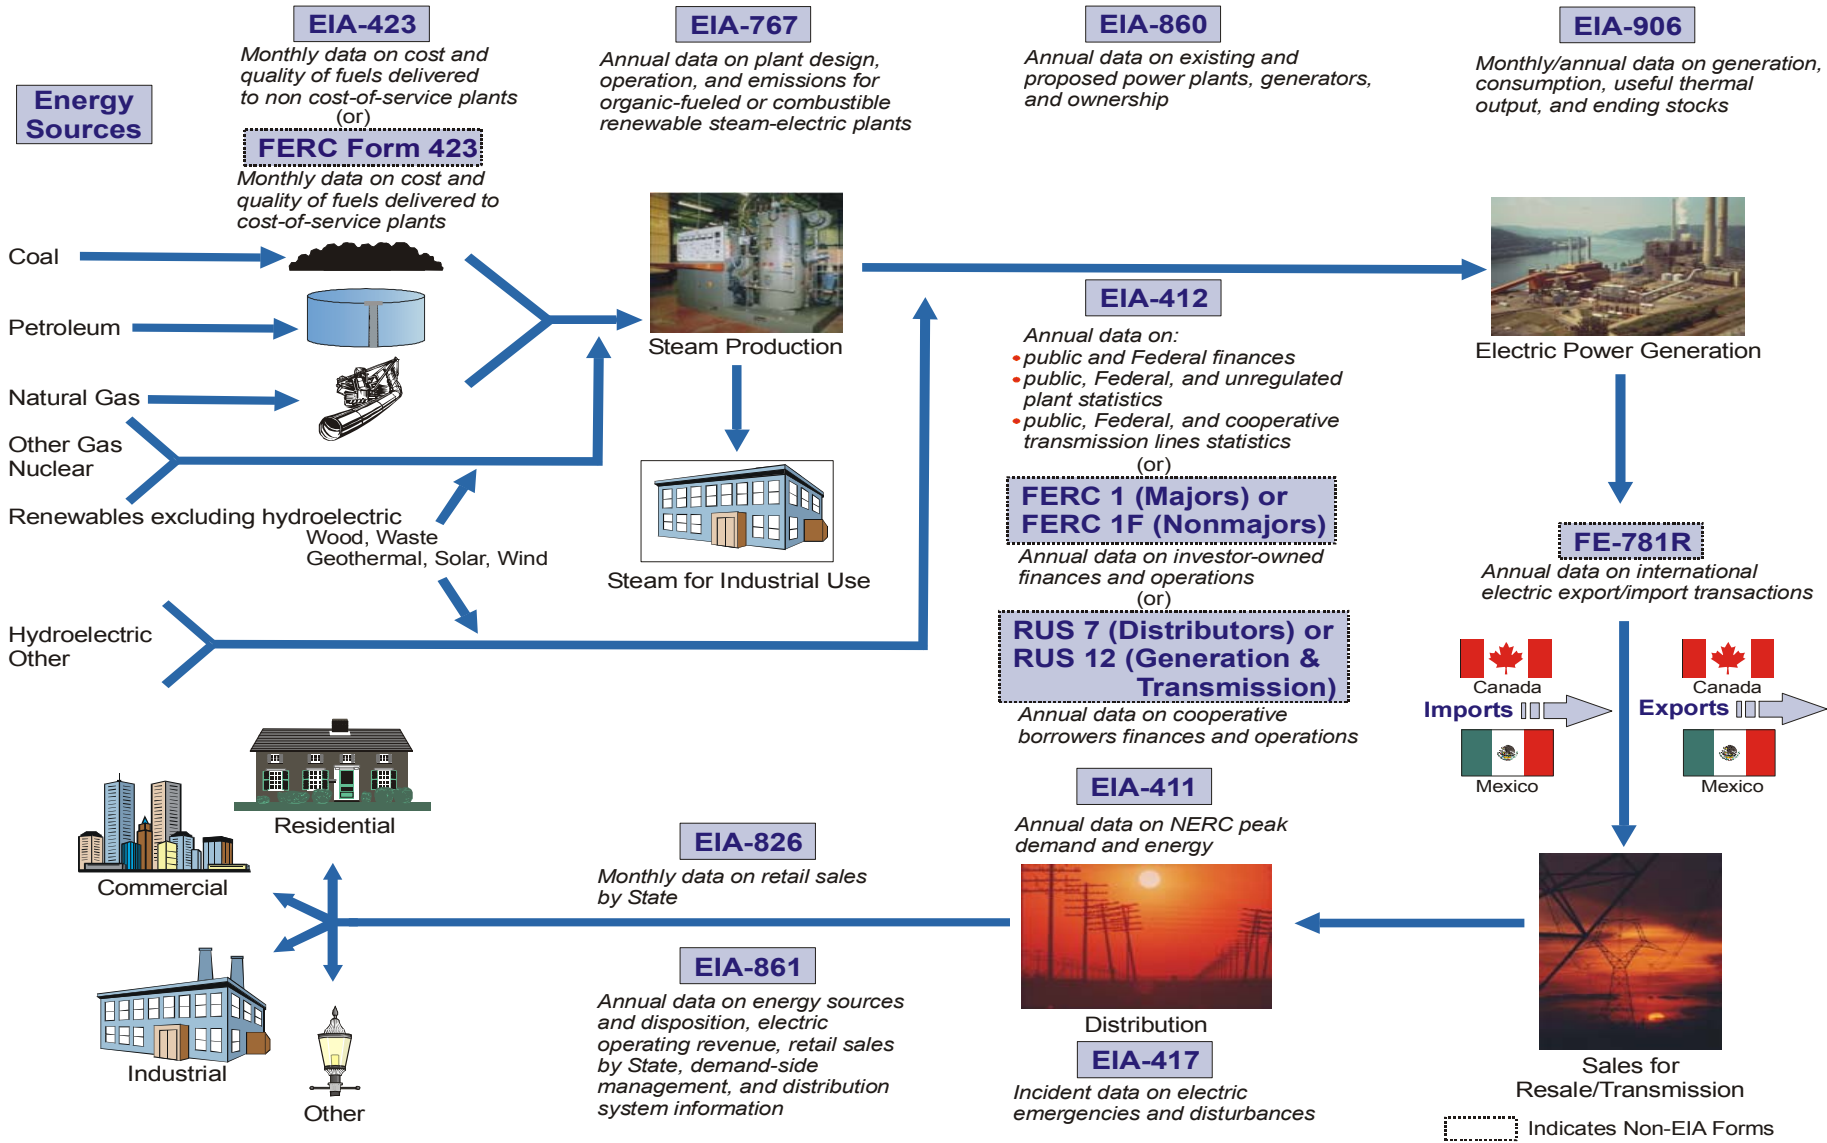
Energy Sources

EIA-423
Monthly data on cost and quality of fuels delivered to non cost-of-service plants
(or)
FERC Form 423
Monthly data on cost and quality of fuels delivered to cost-of-service plants

EIA-767
Annual data on plant design, operation, and emissions for organic-fueled or combustible renewable steam-electric plants

EIA-860
Annual data on existing and proposed power plants, generators, and ownership

EIA-906
Monthly/annual data on generation, consumption, useful thermal output, and ending stocks

Coal
Petroleum
Natural Gas
Other Gas
Nuclear
Renewables excluding hydroelectric
Wood, Waste
Geothermal, Solar, Wind
Hydroelectric
Other

Steam Production
Steam for Industrial Use

EIA-412
Annual data on:
• public and Federal finances
• public, Federal, and unregulated plant statistics
• public, Federal, and cooperative transmission lines statistics
(or)
FERC 1 (Majors) or FERC 1F (Nonmajors)
Annual data on investor-owned finances and operations
(or)
RUS 7 (Distributors) or RUS 12 (Generation & Transmission)
Annual data on cooperative borrowers finances and operations

Electric Power Generation

FE-781R
Annual data on international electric export/import transactions

Canada
Imports
Mexico
Canada
Exports
Mexico

Residential
Commercial
Industrial
Other

EIA-826
Monthly data on retail sales by State

EIA-861
Annual data on energy sources and disposition, electric operating revenue, retail sales by State, demand-side management, and distribution system information

EIA-411
Annual data on NERC peak demand and energy

Distribution

EIA-417
Incident data on electric emergencies and disturbances

Sales for Resale/Transmission

Indicates Non-EIA Forms